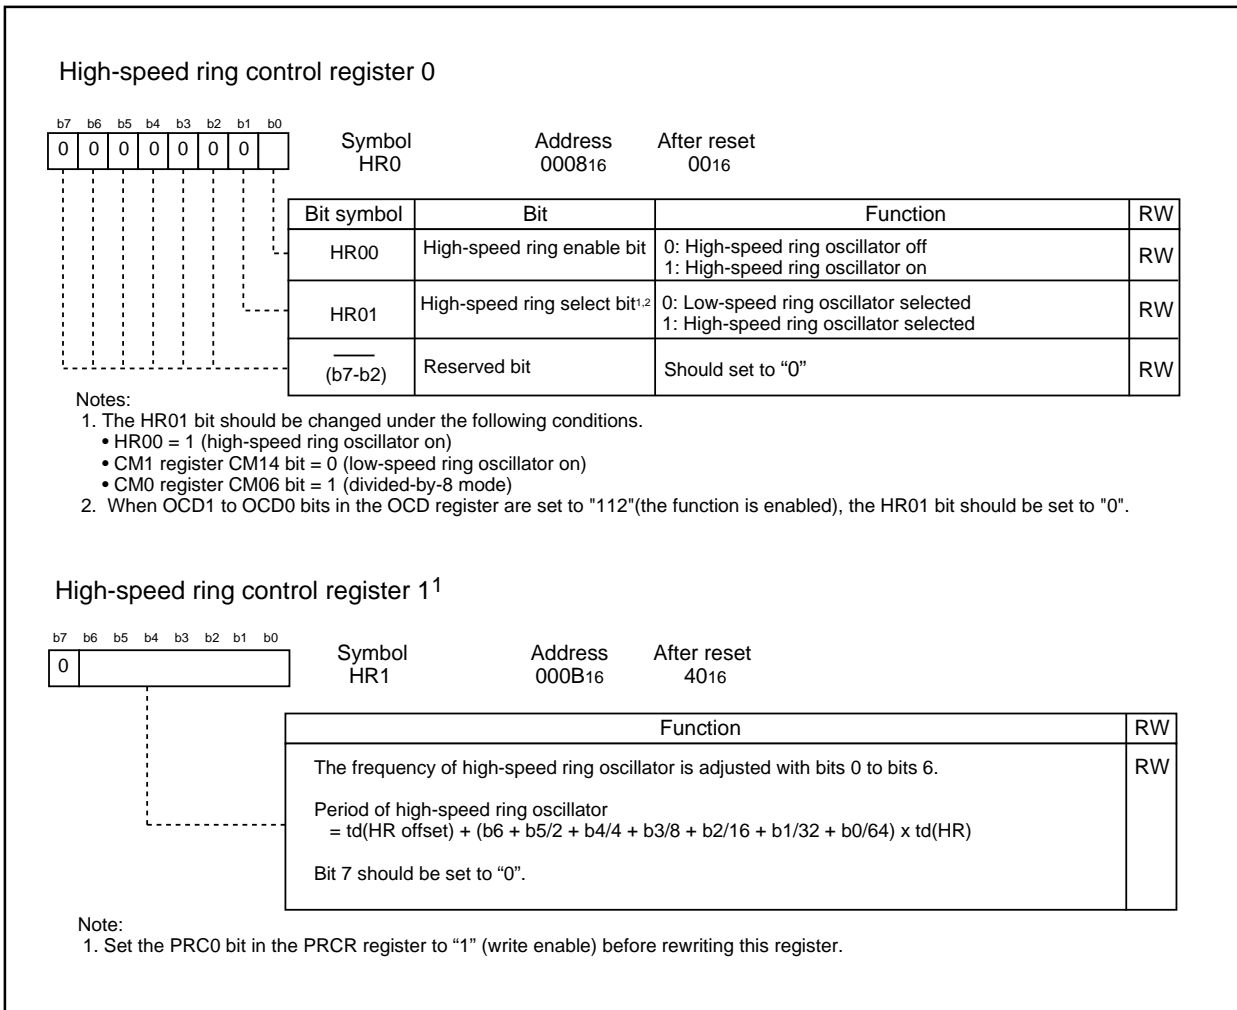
High-speed ring control register 0

b7 b6 b5 b4 b3 b2 b1 b0
0 0 0 0 0 0 0

Symbol
HR0

Address
$0008_{16}$

After reset
$00_{16}$

| Bit symbol | Bit | Function | RW |
|---|---|---|---|
| HR00 | High-speed ring enable bit | 0: High-speed ring oscillator off<br>1: High-speed ring oscillator on | RW |
| HR01 | High-speed ring select bit$^{1,2}$ | 0: Low-speed ring oscillator selected<br>1: High-speed ring oscillator selected | RW |
| (b7-b2) | Reserved bit | Should set to “0” | RW |

Notes:
1. The HR01 bit should be changed under the following conditions.
• HR00 = 1 (high-speed ring oscillator on)
• CM1 register CM14 bit = 0 (low-speed ring oscillator on)
• CM0 register CM06 bit = 1 (divided-by-8 mode)
2. When OCD1 to OCD0 bits in the OCD register are set to "112"(the function is enabled), the HR01 bit should be set to "0".

High-speed ring control register 1$^1$

b7 b6 b5 b4 b3 b2 b1 b0
0

Symbol
HR1

Address
$000B_{16}$

After reset
$40_{16}$

| Function | RW |
|---|---|
| The frequency of high-speed ring oscillator is adjusted with bits 0 to bits 6.<br><br>Period of high-speed ring oscillator<br>= td(HR offset) + (b6 + b5/2 + b4/4 + b3/8 + b2/16 + b1/32 + b0/64) x td(HR)<br><br>Bit 7 should be set to “0”. | RW |

Note:
1. Set the PRC0 bit in the PRCR register to “1” (write enable) before rewriting this register.